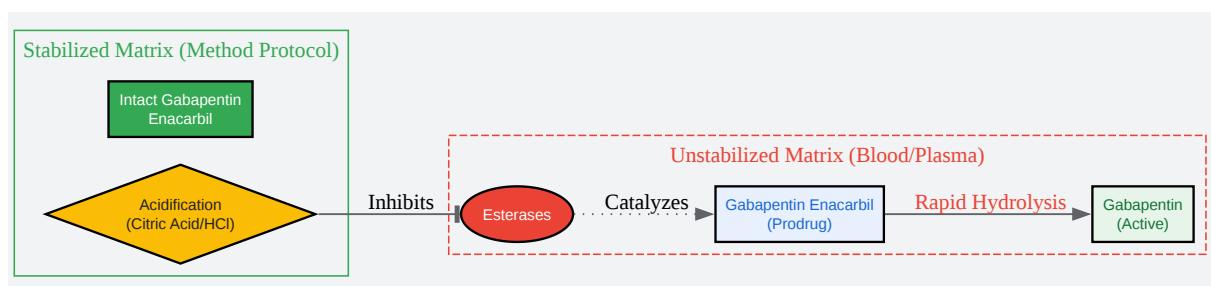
Stabilized Matrix (Method Protocol)

Intact Gabapentin Enacarbil

Acidification (Citric Acid/HCl)

Inhibits

Unstabilized Matrix (Blood/Plasma)

Esterases

Catalyzes

Gabapentin Enacarbil (Prodrug)

Rapid Hydrolysis

Gabapentin (Active)